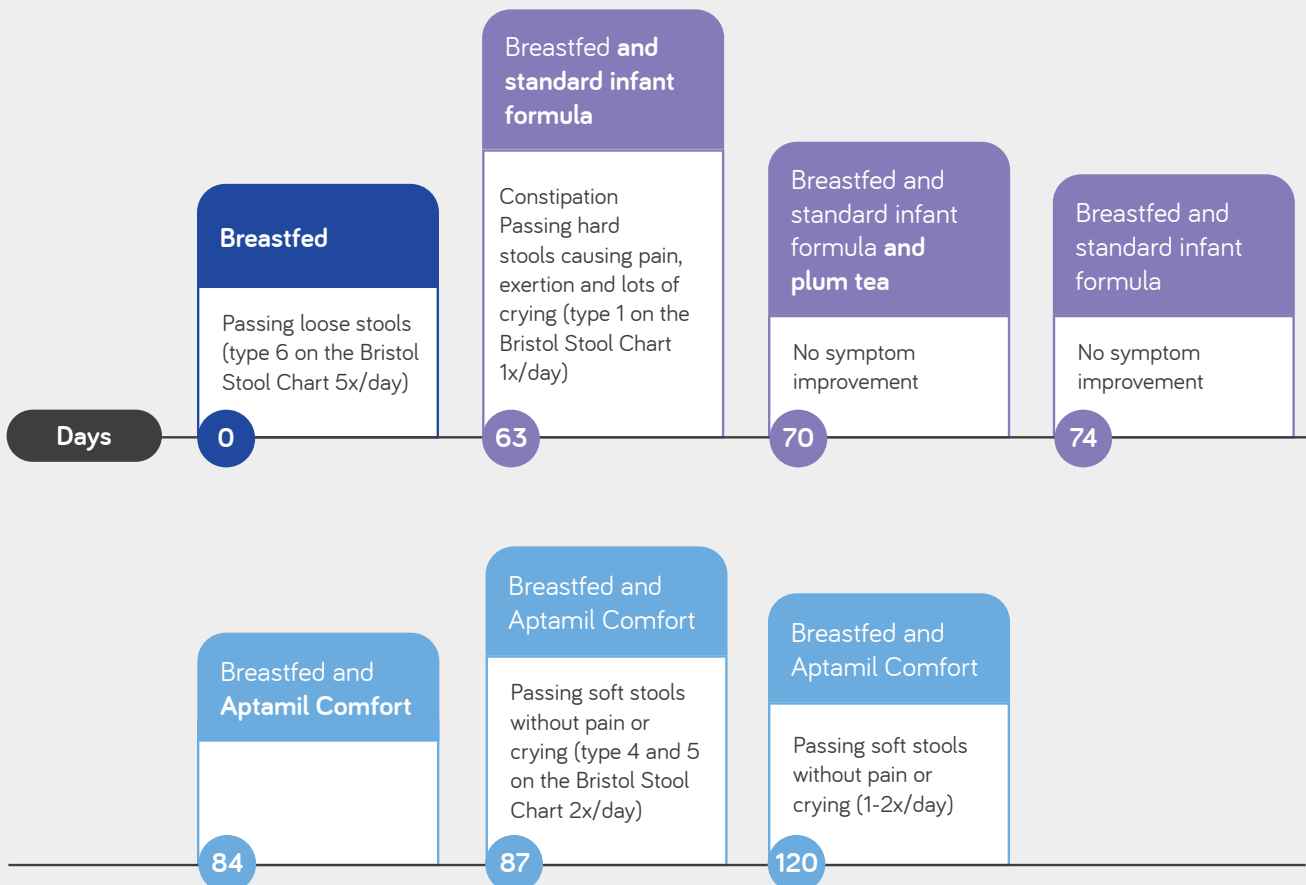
Days

Breastfed

Passing loose stools (type 6 on the Bristol Stool Chart 5x/day)

0

Breastfed and standard infant formula

Constipation
Passing hard stools causing pain, exertion and lots of crying (type 1 on the Bristol Stool Chart 1x/day)

63

Breastfed and standard infant formula and plum tea

No symptom improvement

70

Breastfed and standard infant formula

No symptom improvement

74

Breastfed and Aptamil Comfort

84

Breastfed and Aptamil Comfort

Passing soft stools without pain or crying (type 4 and 5 on the Bristol Stool Chart 2x/day)

87

Breastfed and Aptamil Comfort

Passing soft stools without pain or crying (1-2x/day)

120